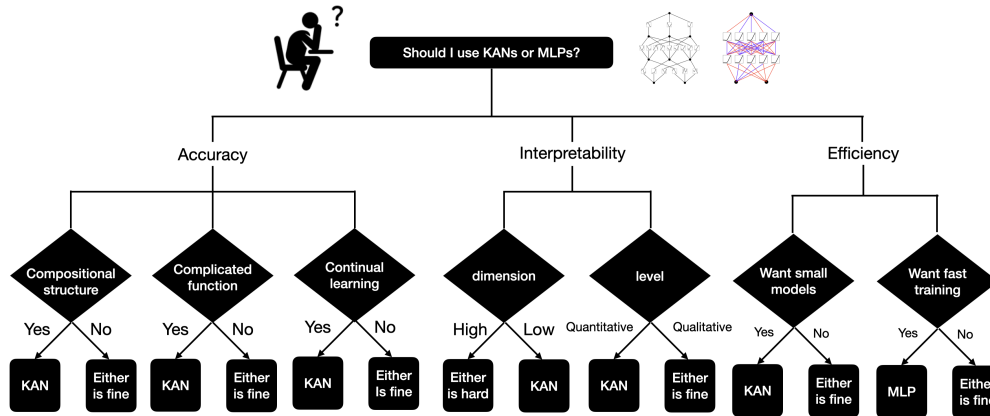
?

Should I use KANs or MLPs?

Accuracy

Interpretability

Efficiency

Compositional structure

Yes No

KAN

Either is fine

Complicated function

Yes No

KAN

Either is fine

Continual learning

Yes No

KAN

Either Is fine

dimension

High Low

Either is hard

KAN

level

Quantitative Qualitative

KAN

Either is fine

Want small models

Yes No

KAN

Either is fine

Want fast training

Yes No

MLP

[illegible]